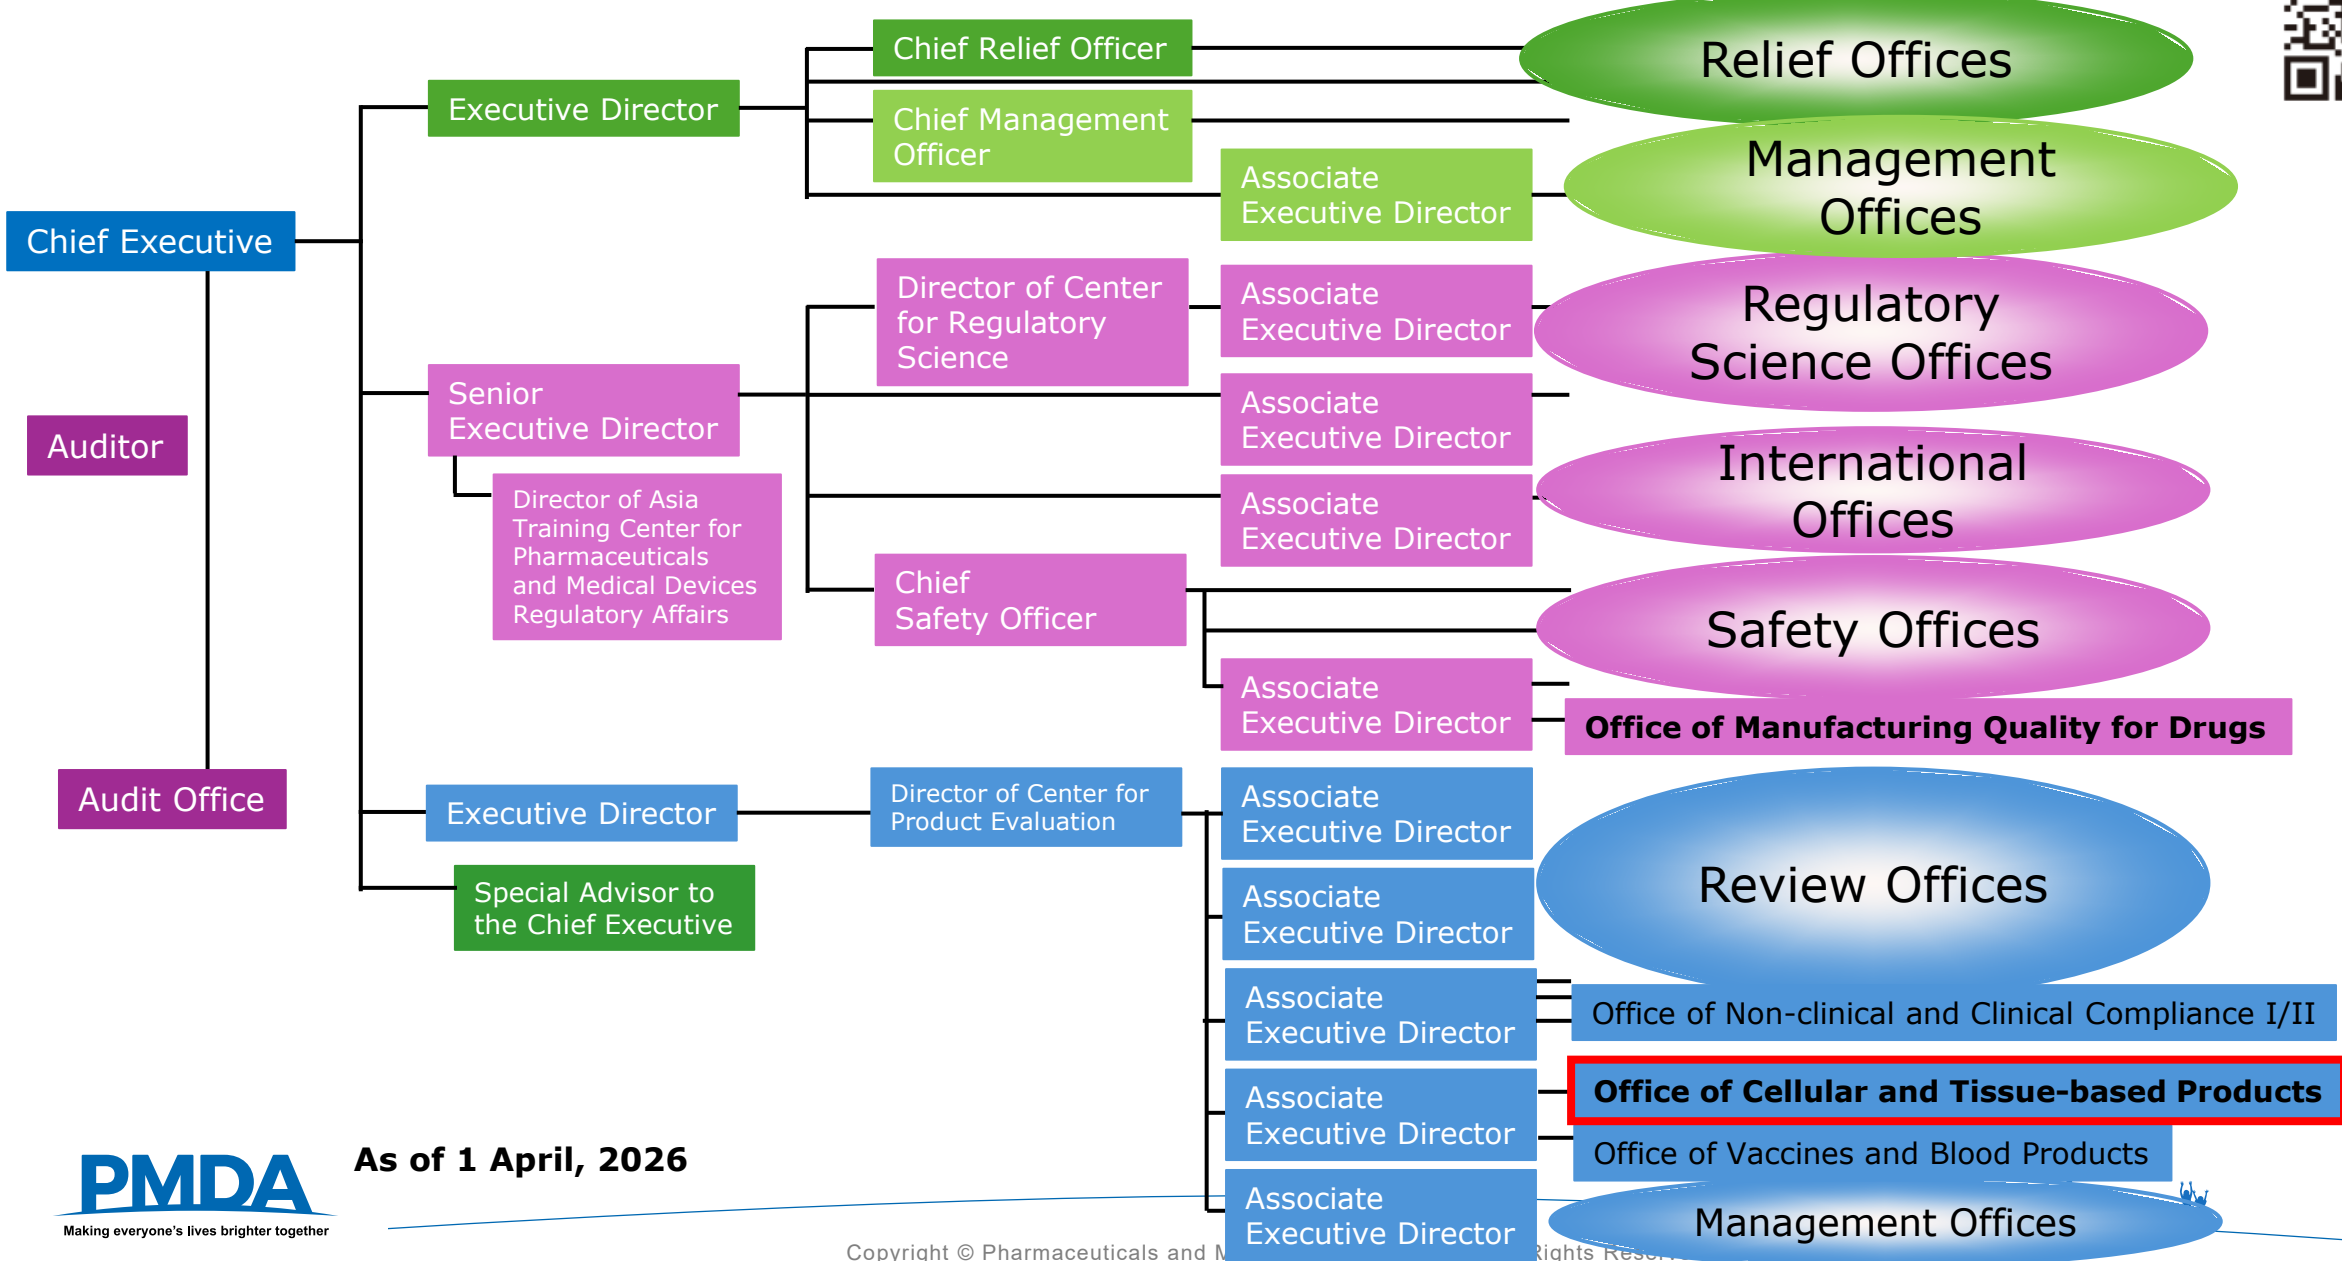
Chief Relief Officer

Relief Offices

Executive Director

Chief Management Officer

Associate Executive Director

Management Offices

Chief Executive

Director of Center for Regulatory Science

Associate Executive Director

Regulatory Science Offices

Senior Executive Director

Associate Executive Director

Auditor

Director of Asia Training Center for Pharmaceuticals and Medical Devices Regulatory Affairs

Associate Executive Director

International Offices

Chief Safety Officer

Safety Offices

Associate Executive Director

Office of Manufacturing Quality for Drugs

Audit Office

Executive Director

Director of Center for Product Evaluation

Associate Executive Director

Review Offices

Special Advisor to the Chief Executive

Associate Executive Director

Associate Executive Director

Office of Non-clinical and Clinical Compliance I/II

Office of Cellular and Tissue-based Products

Associate Executive Director

Office of Vaccines and Blood Products

PMDA
Making everyone's lives brighter together

As of 1 April, 2026

Associate Executive Director

Management Offices

Copyright © Pharmaceuticals and M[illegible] Rights Rese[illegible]